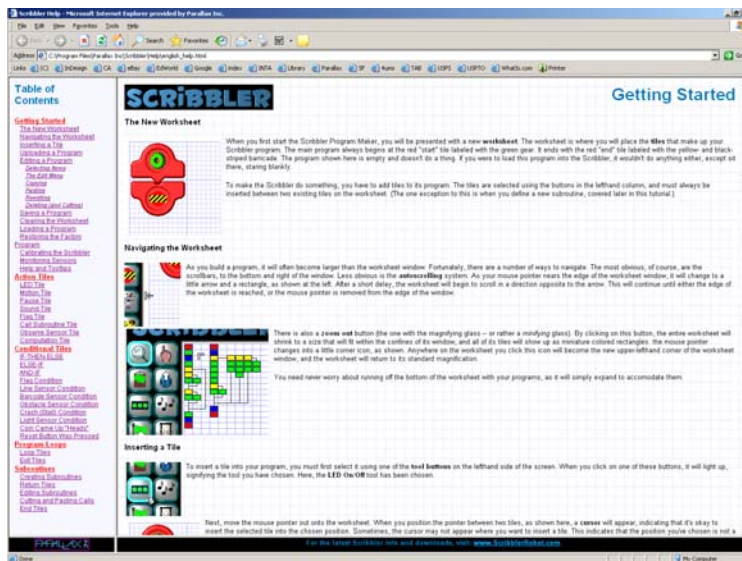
Scribbler Help - Microsoft Internet Explorer provided by Parallax Inc.

File Edit View Favorites Tools Help

Back Search Favorites

Address C:\Program Files\Parallax Inc\Scribbler\Help\english_help.html Go

Links SCI InDesign CA eBay EdWorld Google Index INTA Library Parallax SF Kuno TAB USPS USPTO WhatIs.com Printer

Table of Contents

Getting Started
The New Worksheet
Navigating the Worksheet
Inserting a Tile
Uploading a Program
Editing a Program
Selecting Items
The Edit Menu
Copying
Pasting
Repeating
Deleting (and Cutting)
Saving a Program
Clearing the Worksheet
Loading a Program
Restoring the Factory
Program
Calibrating the Scribbler
Monitoring Sensors
Help and Tooltips
Action Tiles
LED Tile
Motion Tile
Pause Tile
Sound Tile
Flag Tile
Call Subroutine Tile
Obstacle Sensor Tile
Computation Tile
Conditional Tiles
IF-THEN-ELSE
ELSE-IF
AND-IF
Flag Condition
Line Sensor Condition
Barcode Sensor Condition
Obstacle Sensor Condition
Crash (Stall) Condition
Light Sensor Condition
Coin Came Up "Heads"
Reset Button Was Pressed
Program Loops
Loop Tiles
Exit Tiles
Subroutines
Creating Subroutines
Return Tiles
Editing Subroutines
Cutting and Pasting Calls
End Tiles

PARALLAX

SCRIBBLER

Getting Started

The New Worksheet

When you first start the Scribbler Program Maker, you will be presented with a new worksheet. The worksheet is where you will place the tiles that make up your Scribbler program. The main program always begins at the red "start" tile labeled with the green gear. It ends with the red "end" tile labeled with the yellow and black-striped barricade. The program shown here is empty and doesn't do a thing. If you were to load this program into the Scribbler, it wouldn't do anything either, except sit there, staring blankly.

To make the Scribbler do something, you have to add tiles to its program. The tiles are selecting using the buttons in the lefthand column, and must always be inserted between two existing tiles on the worksheet. (The one exception to this is when you define a new subroutine, covered later in this tutorial.)

Navigating the Worksheet

As you build a program, it will often become larger than the worksheet window. Fortunately, there are a number of ways to navigate. The most obvious, of course, are the scrollbars, to the bottom and right of the window. Less obvious is the autoscrolling system. As your mouse pointer nears the edge of the worksheet window, it will change to a little arrow and a rectangle, as shown at the left. After a short delay, the worksheet will begin to scroll in a direction opposite to the arrow. This will continue until either the edge of the worksheet is reached, or the mouse pointer is removed from the edge of the window.

There is also a zoom out button (the one with the magnifying glass -- or rather a minifying glass). By clicking on this button, the entire worksheet will shrink to a size that will fit within the confines of its window, and all of its tiles will show up as miniature colored rectangles. the mouse pointer changes into a little corner icon, as shown. Anywhere on the worksheet you click this icon will become the new upper-lefthand corner of the worksheet window, and the worksheet will return to its standard magnification.

You need never worry about running off the bottom of the worksheet with your programs, as it will simply expand to accomodate them.

Inserting a Tile

To insert a tile into your program, you must first select it using one of the tool buttons on the lefthand side of the screen. When you click on one of these buttons, it will light up, signifying the tool you have chosen. Here, the LED On/Off tool has been chosen.

Next, move the mouse pointer out onto the worksheet. When you position the pointer between two tiles, as shown here, a cursor will appear, indicating that it's okay to insert the selected tile into the chosen position. Sometimes, the cursor may not appear where you want to insert a tile. This indicates that the position you've chosen is not a

For the latest Scribbler info and downloads, visit: www.ScribblerRobot.com

Done My Computer